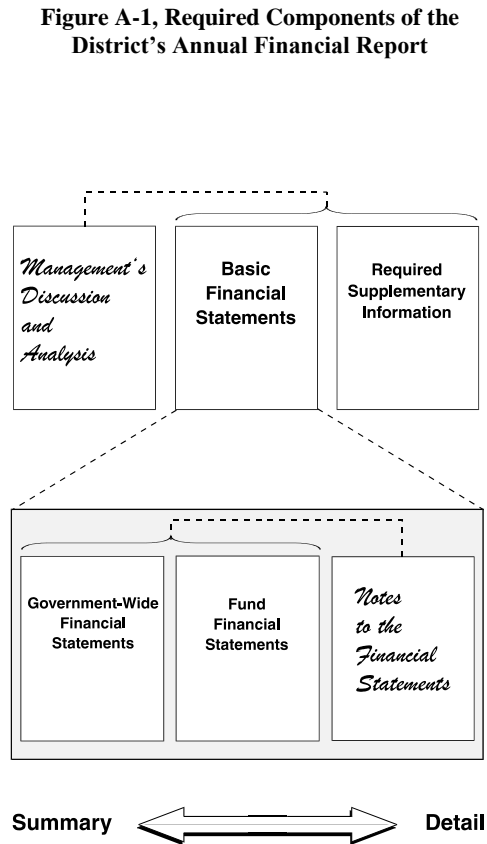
Figure A-1, Required Components of the District's Annual Financial Report

Management's Discussion and Analysis

Basic Financial Statements

Required Supplementary Information

Government-Wide Financial Statements

Fund Financial Statements

Notes to the Financial Statements

Summary

Detail